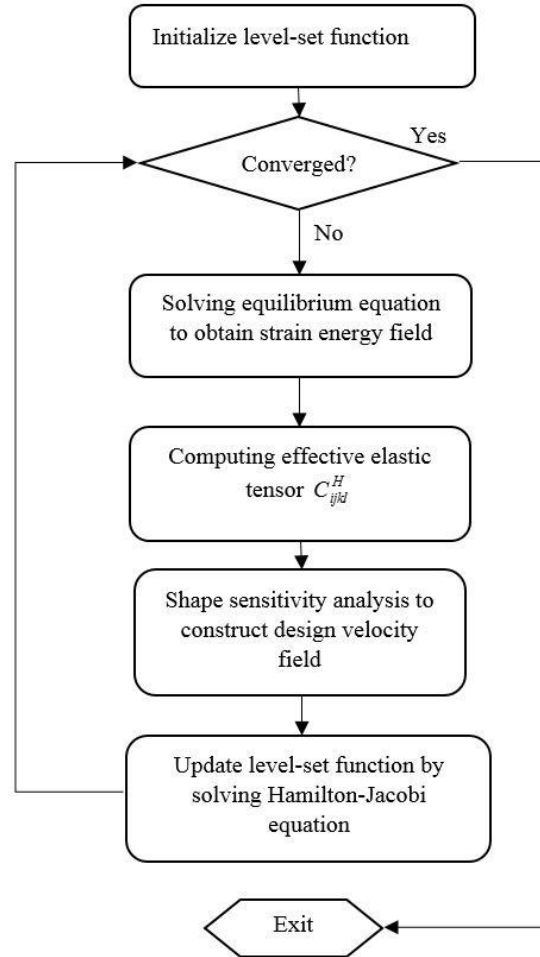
Initialize level-set function

Converged?

Yes

No

Solving equilibrium equation to obtain strain energy field

Computing effective elastic tensor $C_{ijkl}^{H}$

Shape sensitivity analysis to construct design velocity field

Update level-set function by solving Hamilton-Jacobi equation

Exit